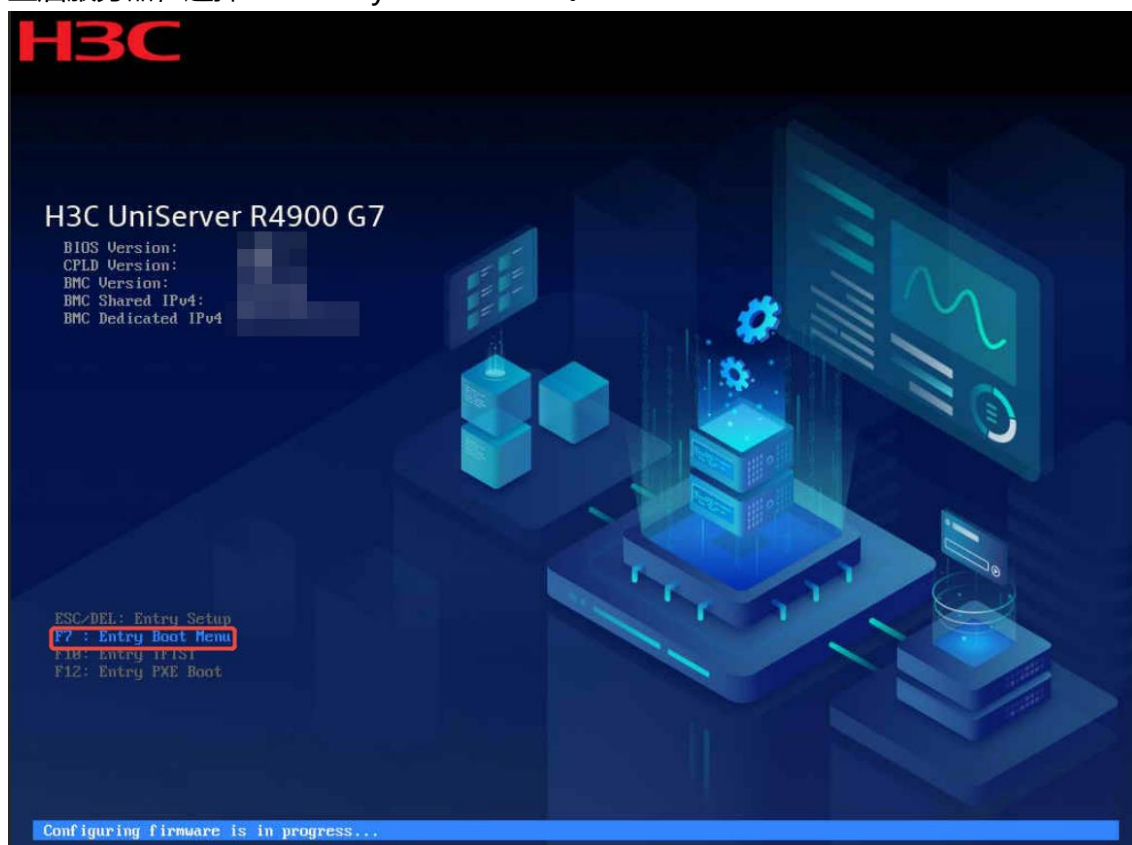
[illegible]

H3C

H3C UniServer R4900 G7

BIOS Version:
CPLD Version:
BMC Version:
BMC Shared IPv4:
BMC Dedicated IPv4

ESC/DEL: Entry Setup
F7 : Entry Boot Menu
F10: Entry iFIST
F12: Entry PXE Boot

Configuring firmware is in progress...